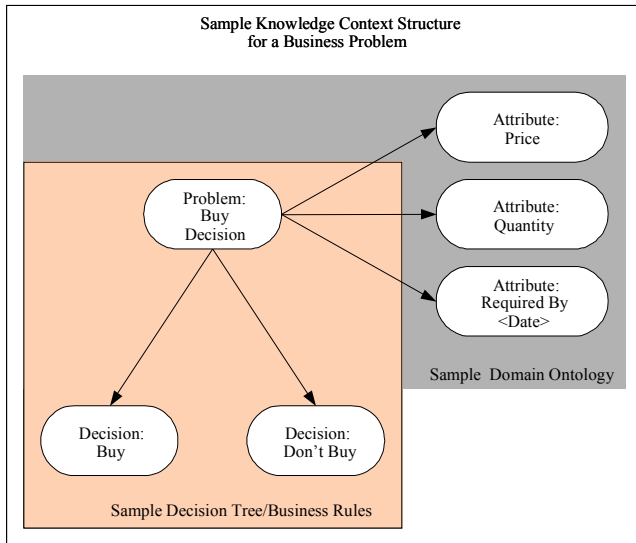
Sample Knowledge Context Structure
for a Business Problem

Attribute:
Price

Problem:
Buy
Decision

Attribute:
Quantity

Attribute:
Required By
<Date>

Sample Domain Ontology

Decision:
Buy

Decision:
Don't Buy

Sample Decision Tree/Business Rules